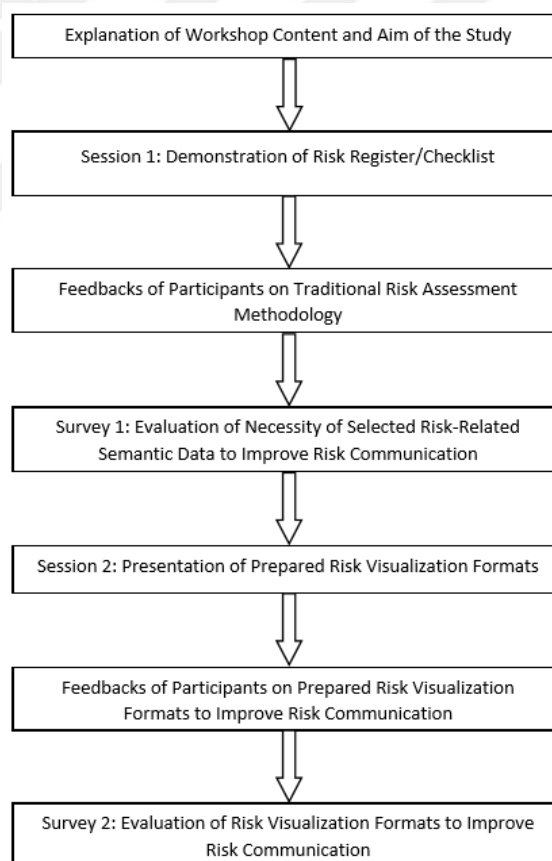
Explanation of Workshop Content and Aim of the Study

Session 1: Demonstration of Risk Register/Checklist

Feedbacks of Participants on Traditional Risk Assessment Methodology

Survey 1: Evaluation of Necessity of Selected Risk-Related Semantic Data to Improve Risk Communication

Session 2: Presentation of Prepared Risk Visualization Formats

Feedbacks of Participants on Prepared Risk Visualization Formats to Improve Risk Communication

Survey 2: Evaluation of Risk Visualization Formats to Improve Risk Communication